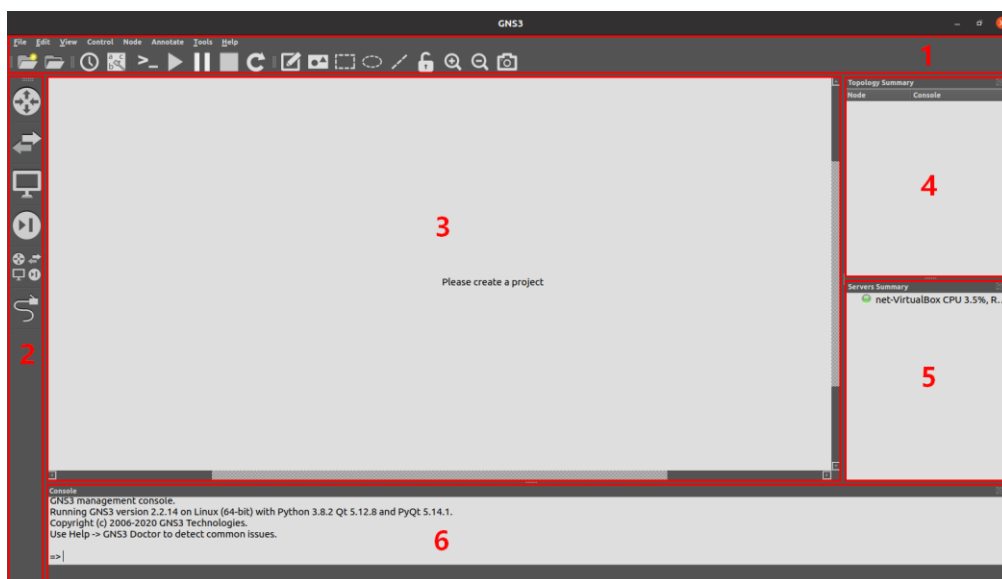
GNS3

File Edit View Control Node Annotate Tools Help

1

2

3

Please create a project

Topology Summary
Node Console

4

Servers Summary
net-VirtualBox CPU 3.5%, R...

5

Console
GNS3 management console.
Running GNS3 version 2.2.14 on Linux (64-bit) with Python 3.8.2 Qt 5.12.8 and PyQt 5.14.1.
Copyright (c) 2006-2020 GNS3 Technologies.
Use Help -> GNS3 Doctor to detect common issues.

=>

6